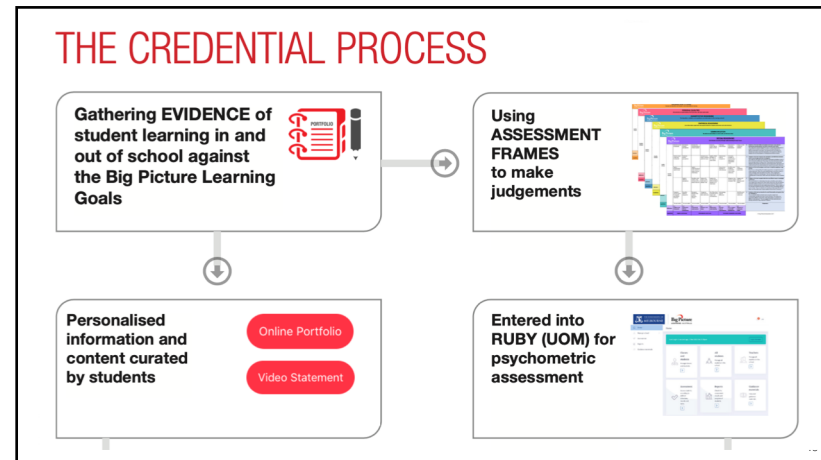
THE CREDENTIAL PROCESS

Gathering EVIDENCE of student learning in and out of school against the Big Picture Learning Goals

PORTFOLIO

Using ASSESSMENT FRAMES to make judgements

Personalised information and content curated by students

Online Portfolio

Video Statement

Entered into RUBY (UOM) for psychometric assessment

Big Picture